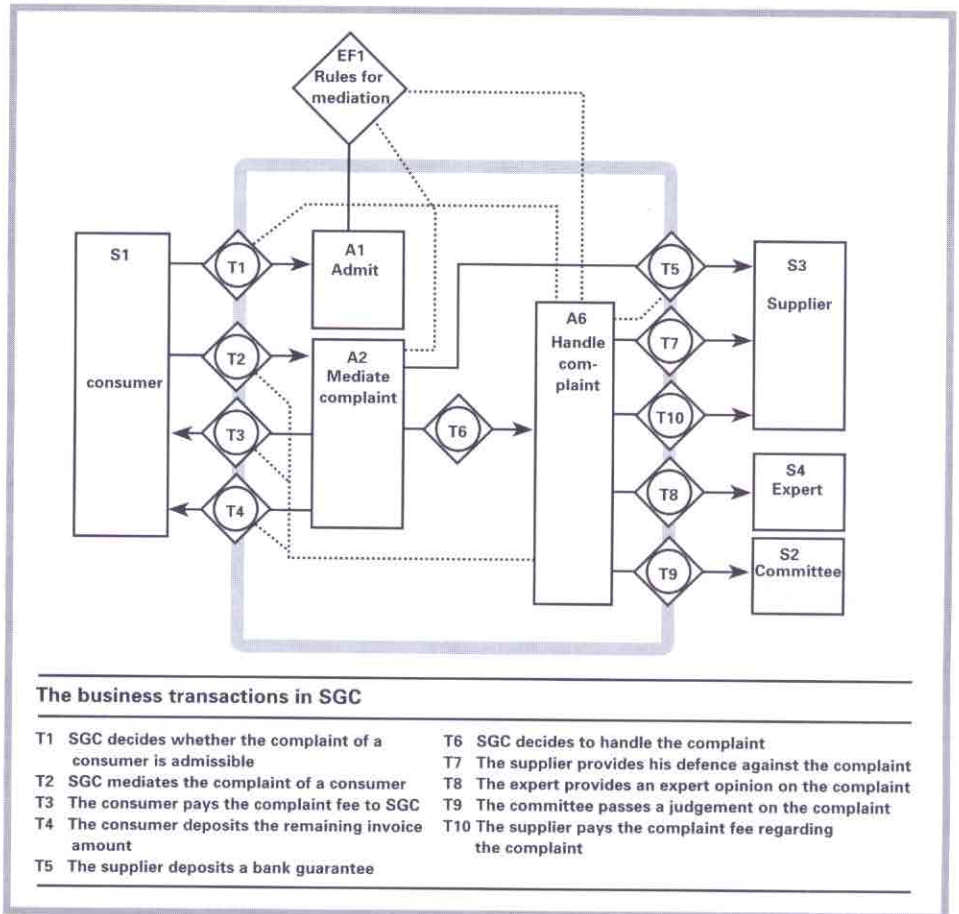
EF1
Rules for mediation

S1
consumer

T1
T2
T3
T4

A1
Admit

A2
Mediate complaint

T6

A6
Handle complaint

T5
T7
T10
T8
T9

S3
Supplier

S4
Expert

S2
Committee

The business transactions in SGC

T1 SGC decides whether the complaint of a consumer is admissible
T2 SGC mediates the complaint of a consumer
T3 The consumer pays the complaint fee to SGC
T4 The consumer deposits the remaining invoice amount
T5 The supplier deposits a bank guarantee

T6 SGC decides to handle the complaint
T7 The supplier provides his defence against the complaint
T8 The expert provides an expert opinion on the complaint
T9 The committee passes a judgement on the complaint
T10 The supplier pays the complaint fee regarding the complaint